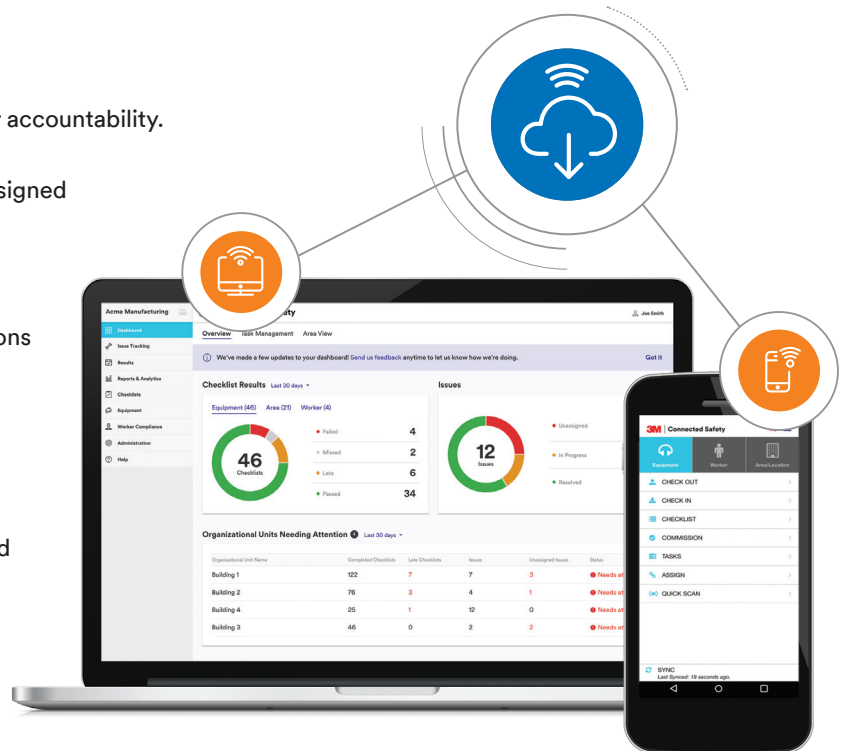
accountability.

signed

ons

d

Acme Manufacturing

Dashboard
Issue Tracking
Results
Reports & Analytics
Checklists
Equipment
Worker Compliance
Administration
Help

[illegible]ety

Joe Smith

Overview Task Management Area View

We've made a few updates to your dashboard! Send us feedback anytime to let us know how we're doing.

Got it

Checklist Results Last 30 days

Equipment (46) Area (21) Worker (4)

46
Checklists

Failed 4
Missed 2
Late 6
Passed 34

Issues

12
Issues

Unassigned
In Progress
Resolved

Organizational Units Needing Attention 4 Last 30 days

| Organizational Unit Name | Completed Checklists | Late Checklists | Issues | Unassigned Issues | Status |
|---|---|---|---|---|---|
| Building 1 | 122 | 7 | 7 | 3 | Needs at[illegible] |
| Building 2 | 76 | 3 | 4 | 1 | Needs at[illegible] |
| Building 4 | 25 | 1 | 12 | 0 | Needs at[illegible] |
| Building 3 | 46 | 0 | 2 | 2 | Needs at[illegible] |

3M Connected Safety

Equipment Worker Area/Location

CHECK OUT
CHECK IN
CHECKLIST
COMMISSION
TASKS
ASSIGN
QUICK SCAN

SYNC
Last Synced: 19 seconds ago.